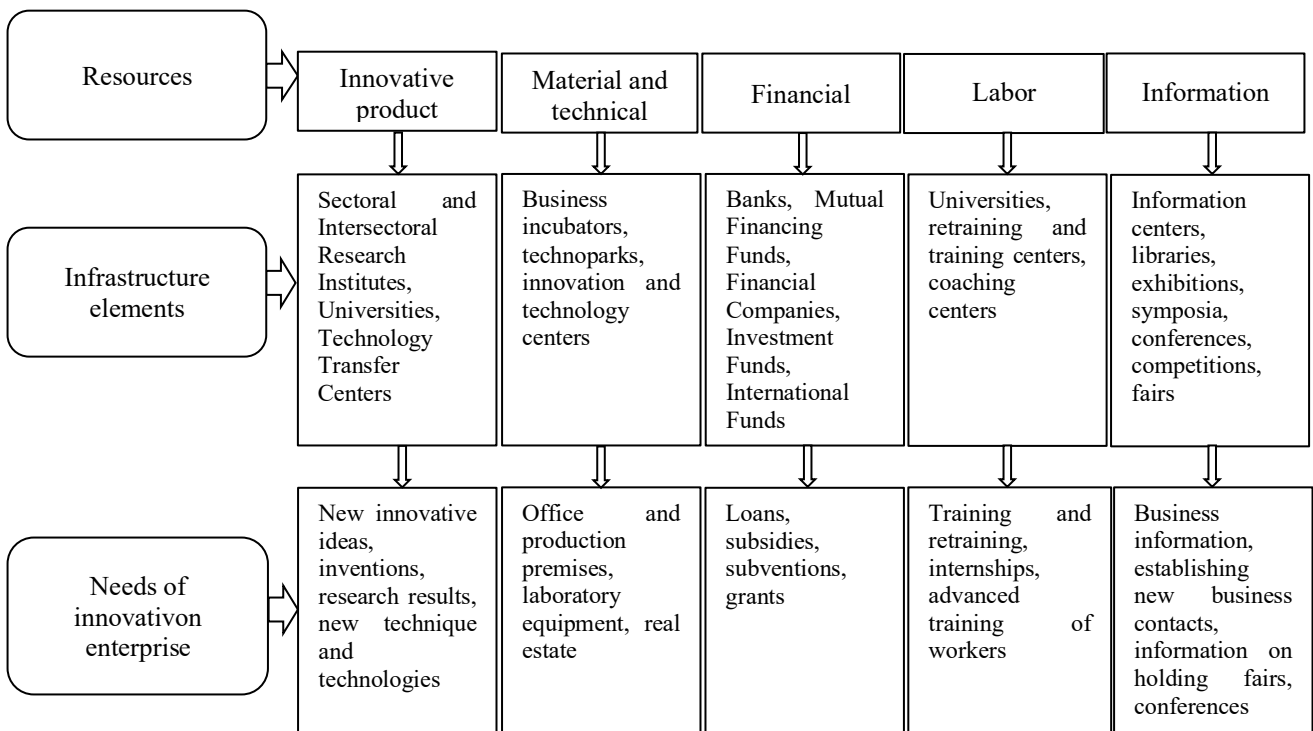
Resources

Innovative product

Material and technical

Financial

Labor

Information

Infrastructure elements

Sectoral and Intersectoral Research Institutes, Universities, Technology Transfer Centers

Business incubators, technoparks, innovation and technology centers

Banks, Mutual Financing Funds, Financial Companies, Investment Funds, International Funds

Universities, retraining and training centers, coaching centers

Information centers, libraries, exhibitions, symposia, conferences, competitions, fairs

Needs of innovativon enterprise

New innovative ideas, inventions, research results, new technique and technologies

Office and production premises, laboratory equipment, real estate

Loans, subsidies, subventions, grants

Training and retraining, internships, advanced training of workers

Business information, establishing new business contacts, information on holding fairs, conferences